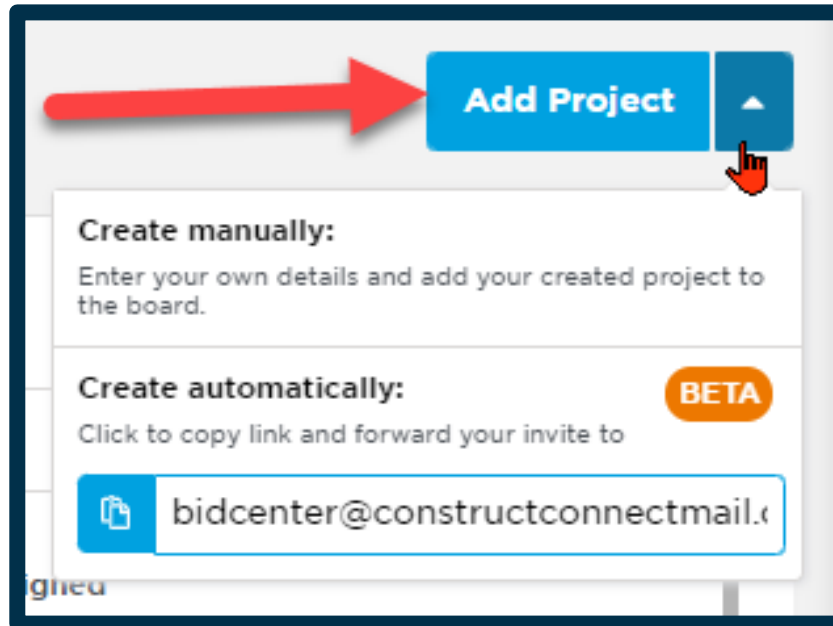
Add Project

Create manually:

Enter your own details and add your created project to the board.

Create automatically:

BETA

Click to copy link and forward your invite to

bidcenter@constructconnectmail.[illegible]

igned